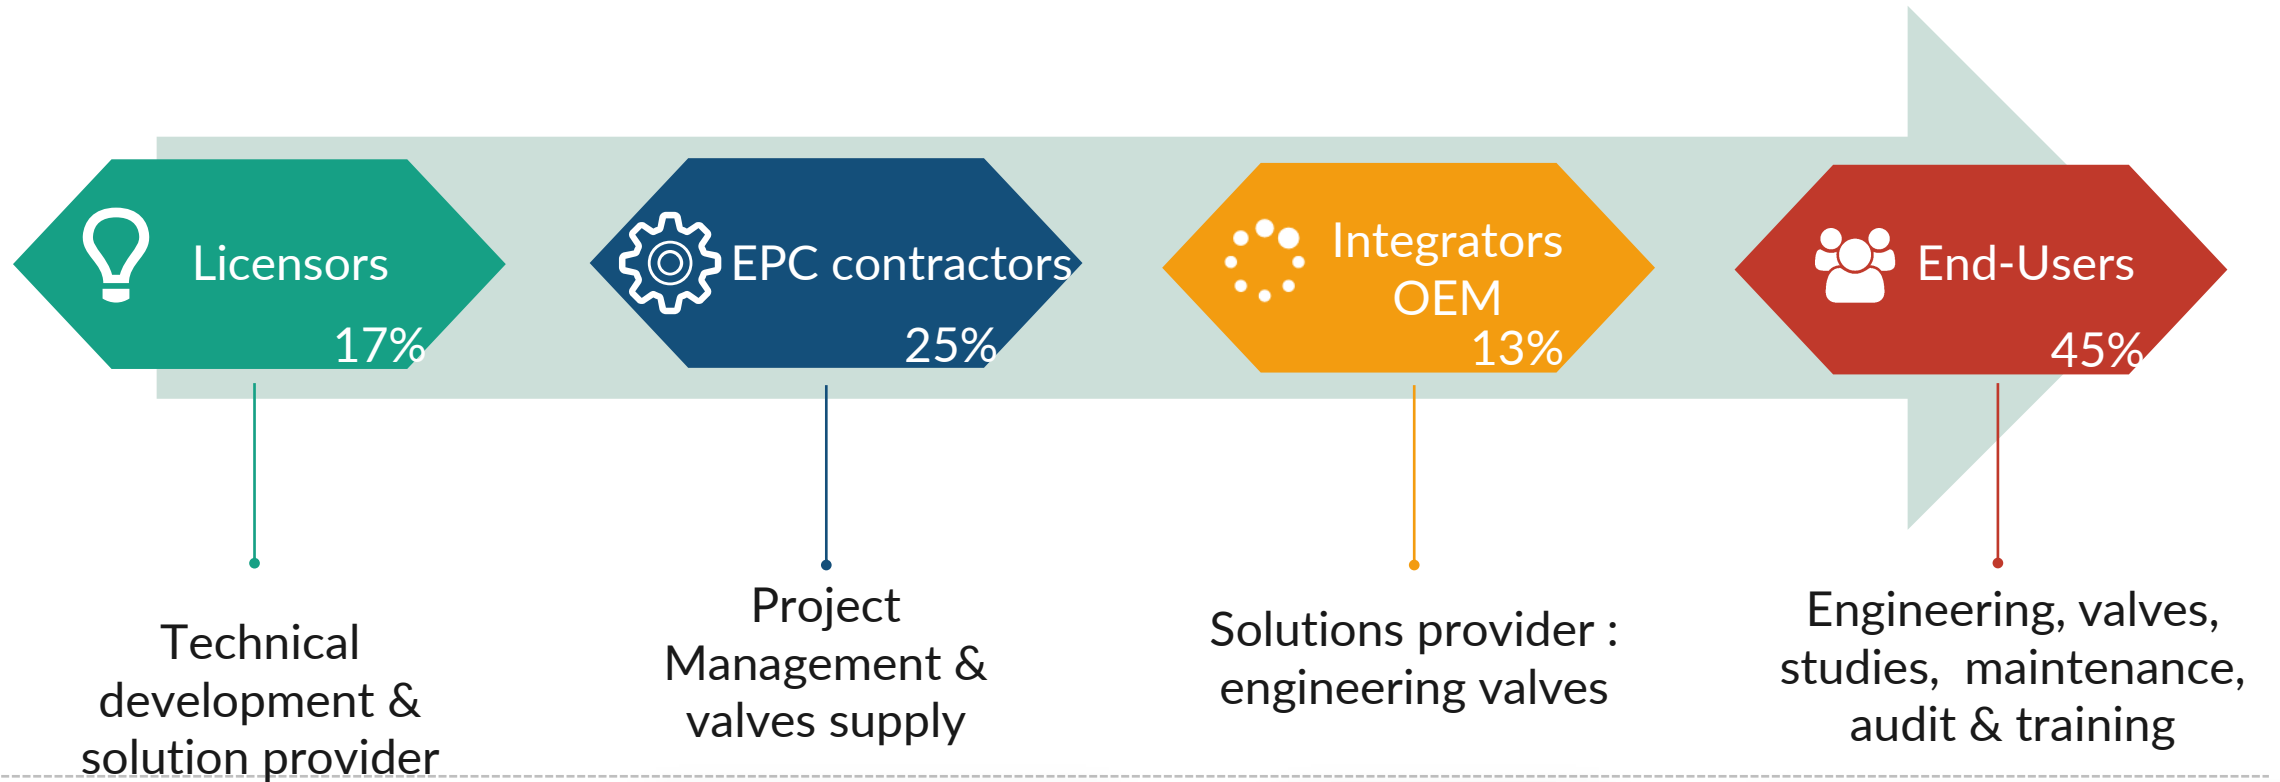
Licensors
17%

EPC contractors
25%

Integrators OEM
13%

End-Users
45%

Technical development & solution provider

Project Management & valves supply

Solutions provider : engineering valves

Engineering, valves, studies, maintenance, audit & training